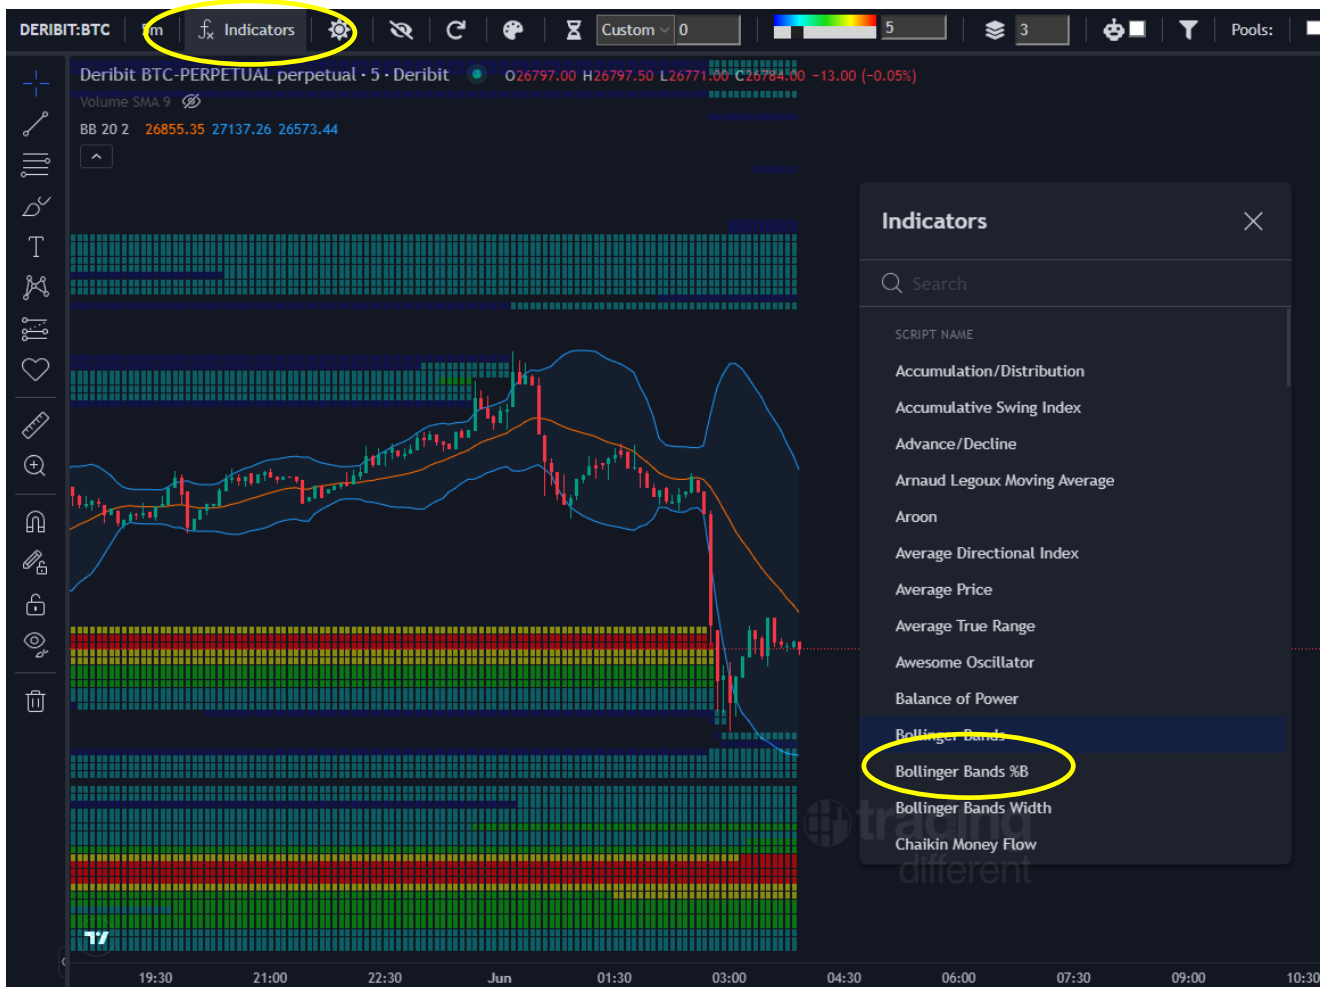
DERIBIT:BTC 5m Indicators Custom 0 5 3 Pools:

Deribit BTC-PERPETUAL perpetual · 5 · Deribit O26797.00 H26797.50 L26771.00 C26784.00 −13.00 (−0.05%)

Volume SMA 9

BB 20 2 26855.35 27137.26 26573.44

Indicators

Search

SCRIPT NAME

Accumulation/Distribution

Accumulative Swing Index

Advance/Decline

Arnaud Legoux Moving Average

Aroon

Average Directional Index

Average Price

Average True Range

Awesome Oscillator

Balance of Power

Bollinger Bands

Bollinger Bands %B

Bollinger Bands Width

Chaikin Money Flow

trading different

19:30 21:00 22:30 Jun 01:30 03:00 04:30 06:00 07:30 09:00 10:30